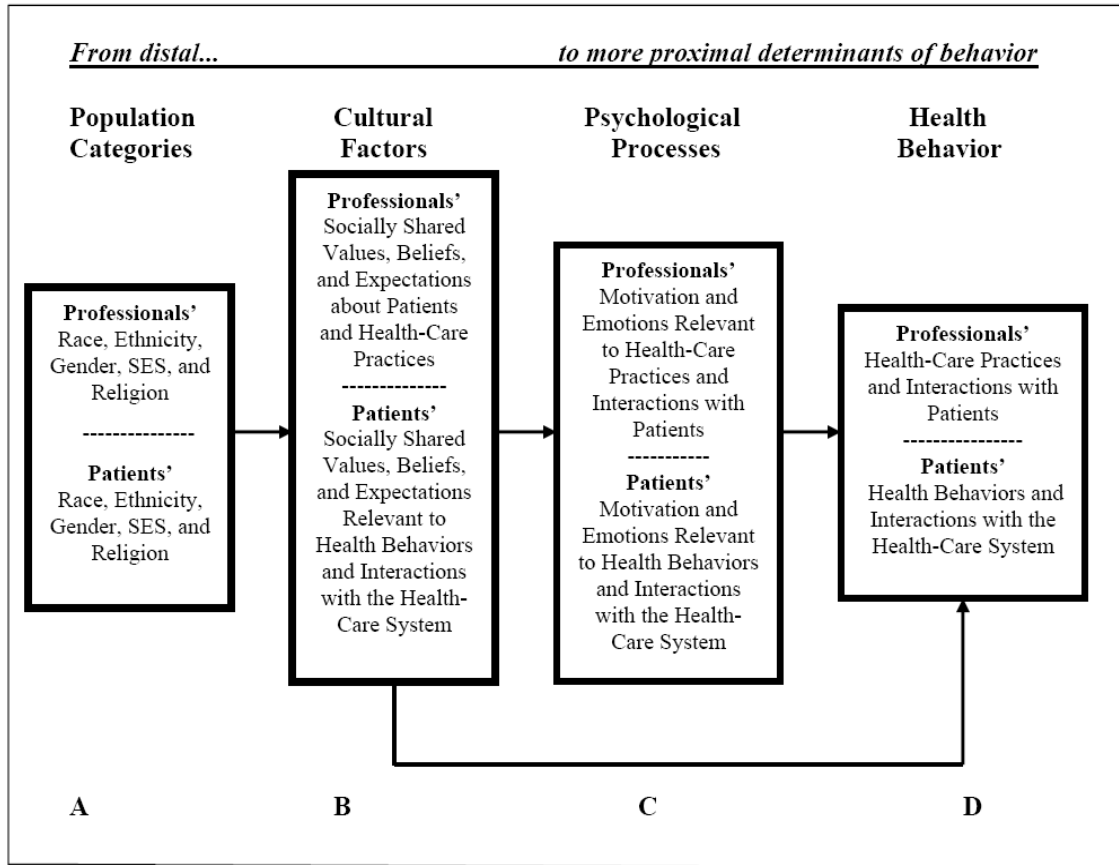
From distal... to more proximal determinants of behavior

Population Categories

Cultural Factors

Psychological Processes

Health Behavior

Professionals' Race, Ethnicity, Gender, SES, and Religion

---------------

Patients' Race, Ethnicity, Gender, SES, and Religion

Professionals' Socially Shared Values, Beliefs, and Expectations about Patients and Health-Care Practices

--------------

Patients' Socially Shared Values, Beliefs, and Expectations Relevant to Health Behaviors and Interactions with the Health-Care System

Professionals' Motivation and Emotions Relevant to Health-Care Practices and Interactions with Patients

----------

Patients' Motivation and Emotions Relevant to Health Behaviors and Interactions with the Health-Care System

Professionals' Health-Care Practices and Interactions with Patients

---------------

Patients' Health Behaviors and Interactions with the Health-Care System

A

B

C

D